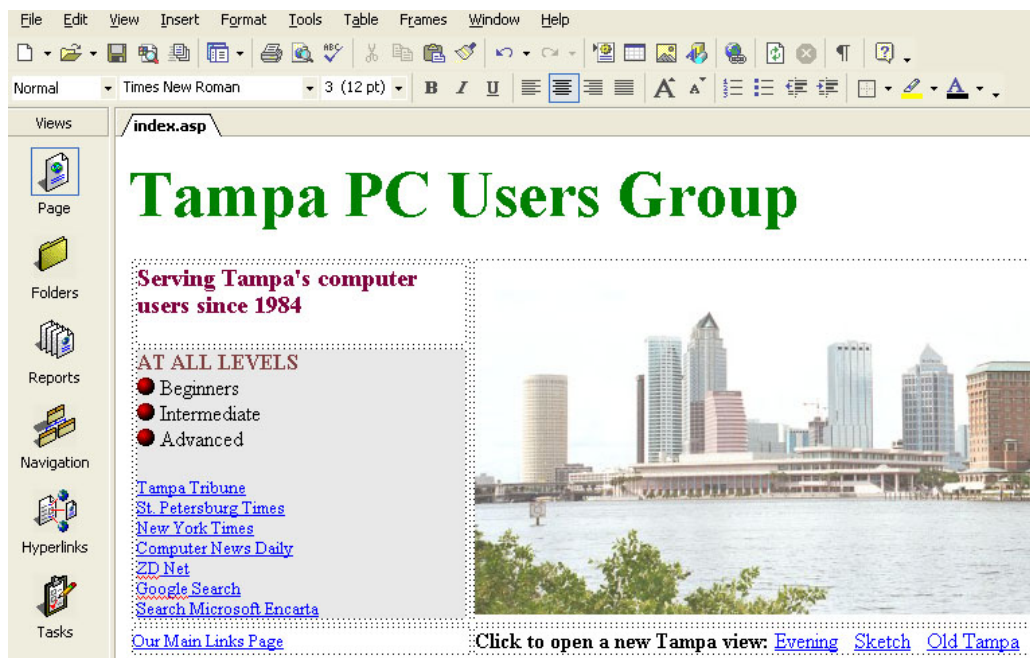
File Edit View Insert Format Tools Table Frames Window Help

Normal Times New Roman 3 (12 pt) B I U

Views

Page

Folders

Reports

Navigation

Hyperlinks

Tasks

index.asp

Tampa PC Users Group

Serving Tampa's computer users since 1984

AT ALL LEVELS
Beginners
Intermediate
Advanced

Tampa Tribune
St. Petersburg Times
New York Times
Computer News Daily
ZD Net
Google Search
Search Microsoft Encarta

Our Main Links Page

Click to open a new Tampa view: Evening Sketch Old Tampa